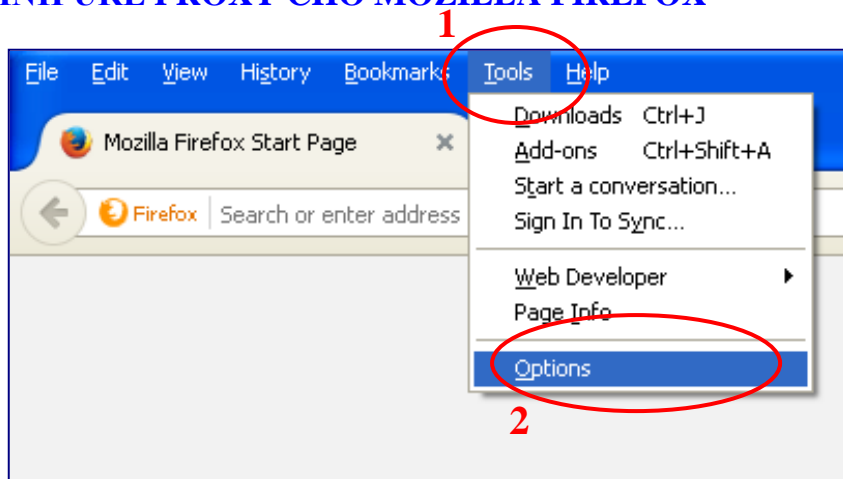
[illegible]NFIGURE PROXY CHO MOZILLA FIREFOX

1

File Edit View History Bookmarks Tools Help

Mozilla Firefox Start Page ×

Firefox Search or enter address

Downloads Ctrl+J
Add-ons Ctrl+Shift+A
Start a conversation...
Sign In To Sync...
Web Developer
Page Info
Options

2